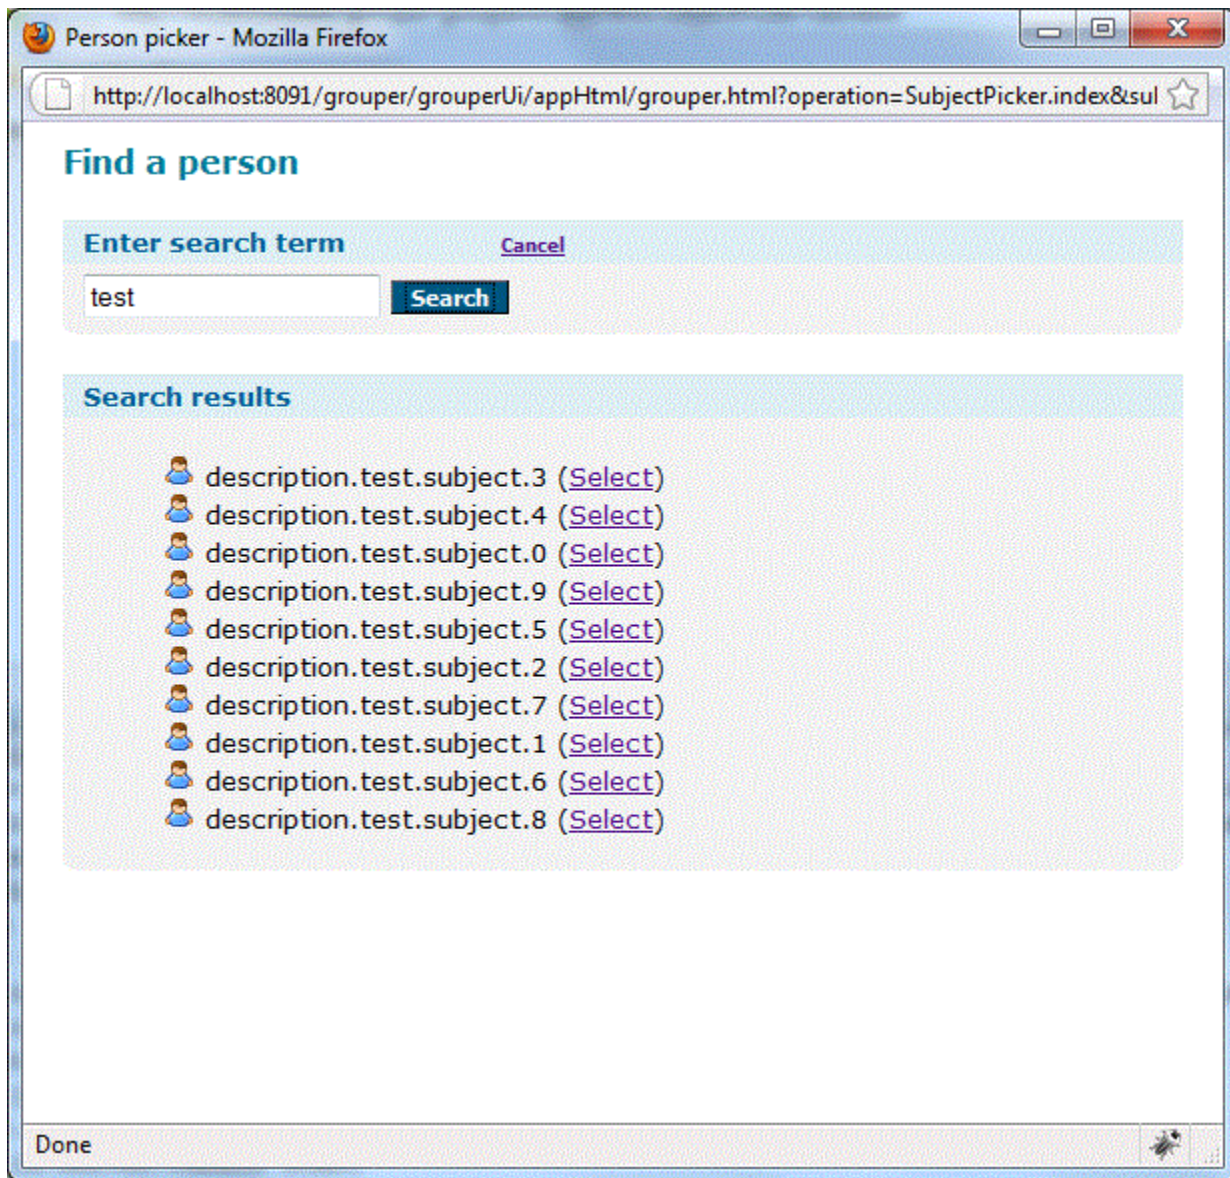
Person picker - Mozilla Firefox

http://localhost:8091/grouper/grouperUi/appHtml/grouper.html?operation=SubjectPicker.index&sul

Find a person

Enter search term Cancel

test Search

Search results

description.test.subject.3 (Select)
description.test.subject.4 (Select)
description.test.subject.0 (Select)
description.test.subject.9 (Select)
description.test.subject.5 (Select)
description.test.subject.2 (Select)
description.test.subject.7 (Select)
description.test.subject.1 (Select)
description.test.subject.6 (Select)
description.test.subject.8 (Select)

Done